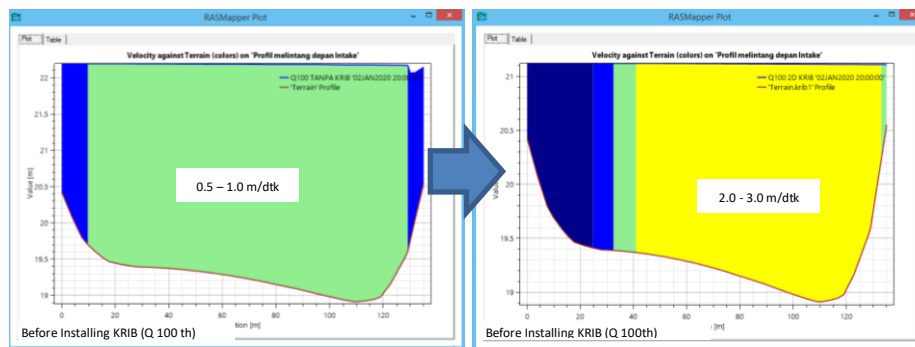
RASMapper Plot

Plot | Table

Velocity against Terrain (colors) on 'Profil melintang depan Intake'

Q100 TANPA KRIB '02JAN2020 20:00:00'
'Terrain' Profile

22
21.5
21
20.5
20
19.5
19

Value [m]

0.5 – 1.0 m/dtk

0 20 40 60 80 100 120

Before Installing KRIB (Q 100 th) tion [m]

RASMapper Plot

Plot | Table

Velocity against Terrain (colors) on 'Profil melintang depan Intake'

Q100 2D KRIB '02JAN2020 20:00:00'
'Terrain.krib1' Profile

21
20.5
20
19.5
19

Value [m]

2.0 - 3.0 m/dtk

0 20 40 60 80 100 120

Before Installing KRIB (Q 100th) n [m]